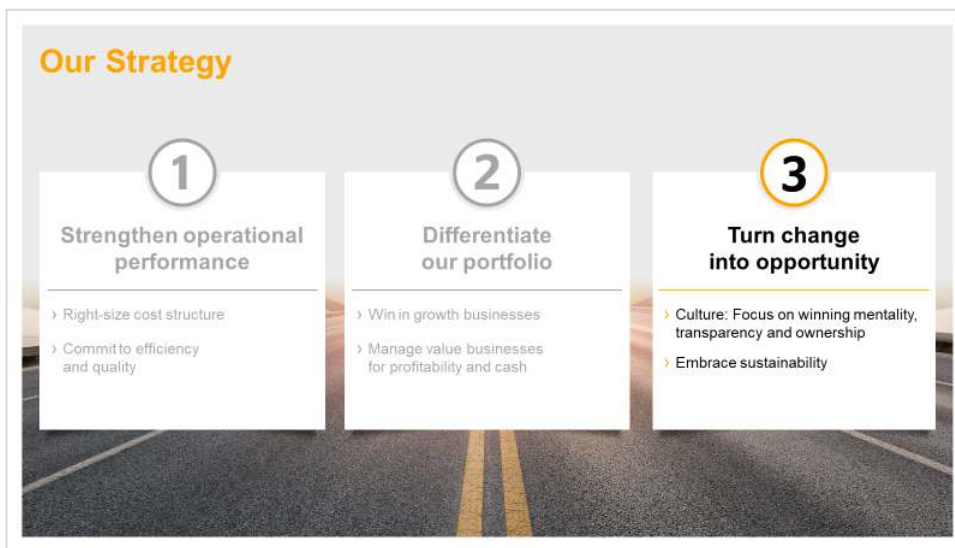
Our Strategy

1

Strengthen operational performance

› Right-size cost structure

› Commit to efficiency and quality

2

Differentiate our portfolio

› Win in growth businesses

› Manage value businesses for profitability and cash

3

Turn change into opportunity

› Culture: Focus on winning mentality, transparency and ownership

› Embrace sustainability